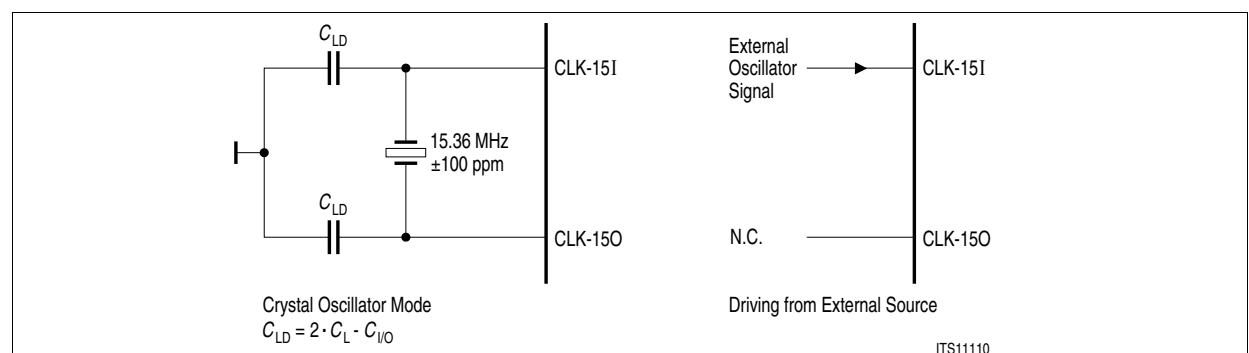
$C_{LD}$

CLK-15I

15.36 MHz
±100 ppm

$C_{LD}$

CLK-15O

External
Oscillator
Signal

CLK-15I

N.C.

CLK-15O

Crystal Oscillator Mode
$C_{LD} = 2 \cdot C_L - C_{I/O}$

Driving from External Source

ITS11110